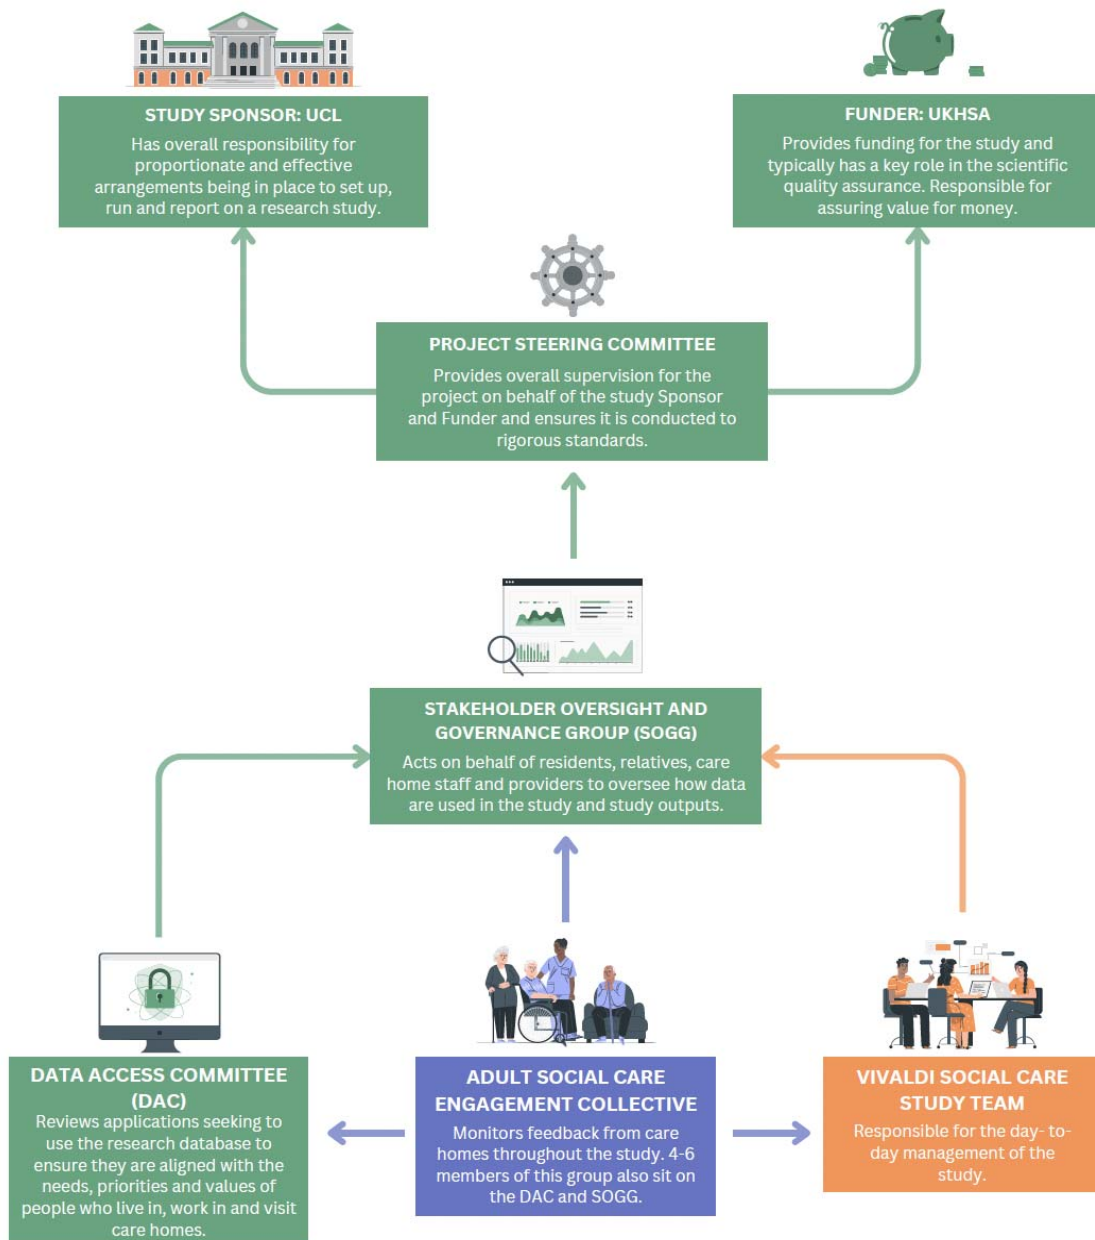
STUDY SPONSOR: UCL

Has overall responsibility for proportionate and effective arrangements being in place to set up, run and report on a research study.

FUNDER: UKHSA

Provides funding for the study and typically has a key role in the scientific quality assurance. Responsible for assuring value for money.

PROJECT STEERING COMMITTEE

Provides overall supervision for the project on behalf of the study Sponsor and Funder and ensures it is conducted to rigorous standards.

STAKEHOLDER OVERSIGHT AND GOVERNANCE GROUP (SOGG)

Acts on behalf of residents, relatives, care home staff and providers to oversee how data are used in the study and study outputs.

DATA ACCESS COMMITTEE (DAC)

Reviews applications seeking to use the research database to ensure they are aligned with the needs, priorities and values of people who live in, work in and visit care homes.

ADULT SOCIAL CARE ENGAGEMENT COLLECTIVE

Monitors feedback from care homes throughout the study. 4-6 members of this group also sit on the DAC and SOGG.

VIVALDI SOCIAL CARE STUDY TEAM

Responsible for the day- to-day management of the study.